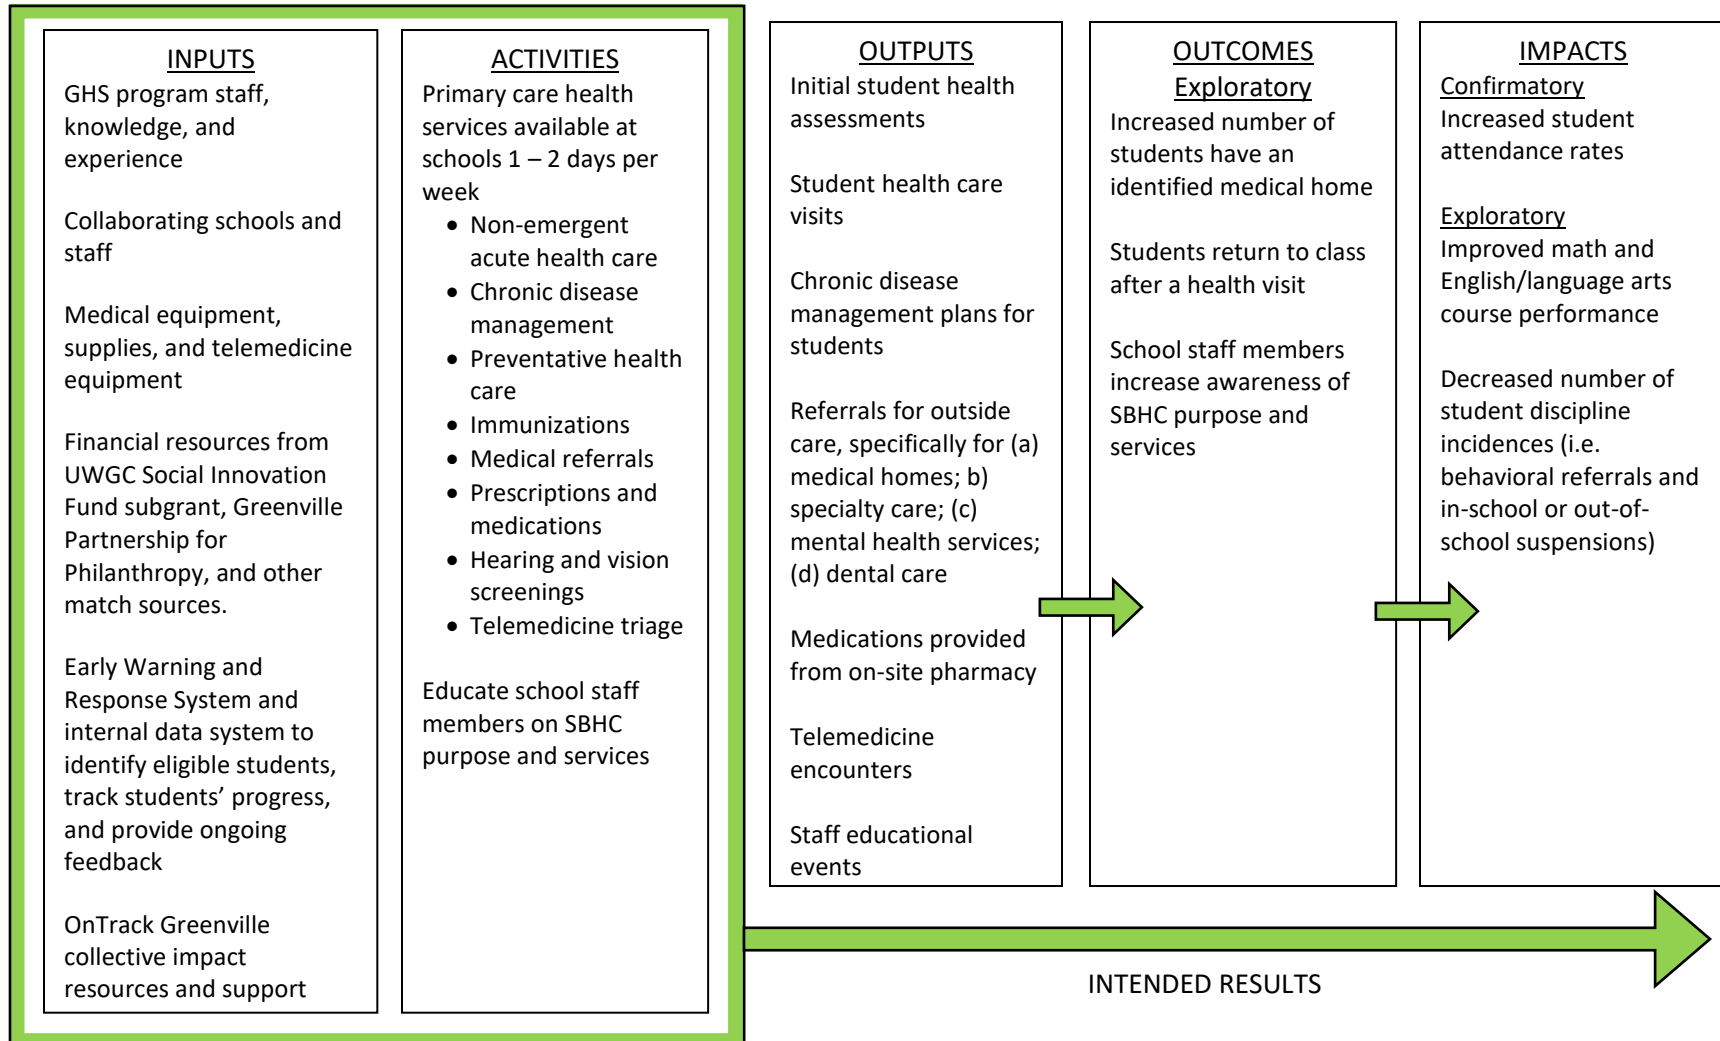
INPUTS
GHS program staff, knowledge, and experience

Collaborating schools and staff

Medical equipment, supplies, and telemedicine equipment

Financial resources from UWGC Social Innovation Fund subgrant, Greenville Partnership for Philanthropy, and other match sources.

Early Warning and Response System and internal data system to identify eligible students, track students' progress, and provide ongoing feedback

OnTrack Greenville collective impact resources and support

ACTIVITIES
Primary care health services available at schools 1 – 2 days per week
- Non-emergent acute health care
- Chronic disease management
- Preventative health care
- Immunizations
- Medical referrals
- Prescriptions and medications
- Hearing and vision screenings
- Telemedicine triage

Educate school staff members on SBHC purpose and services

OUTPUTS
Initial student health assessments

Student health care visits

Chronic disease management plans for students

Referrals for outside care, specifically for (a) medical homes; b) specialty care; (c) mental health services; (d) dental care

Medications provided from on-site pharmacy

Telemedicine encounters

Staff educational events

OUTCOMES
Exploratory
Increased number of students have an identified medical home

Students return to class after a health visit

School staff members increase awareness of SBHC purpose and services

IMPACTS
Confirmatory
Increased student attendance rates

Exploratory
Improved math and English/language arts course performance

Decreased number of student discipline incidences (i.e. behavioral referrals and in-school or out-of-school suspensions)

INTENDED RESULTS